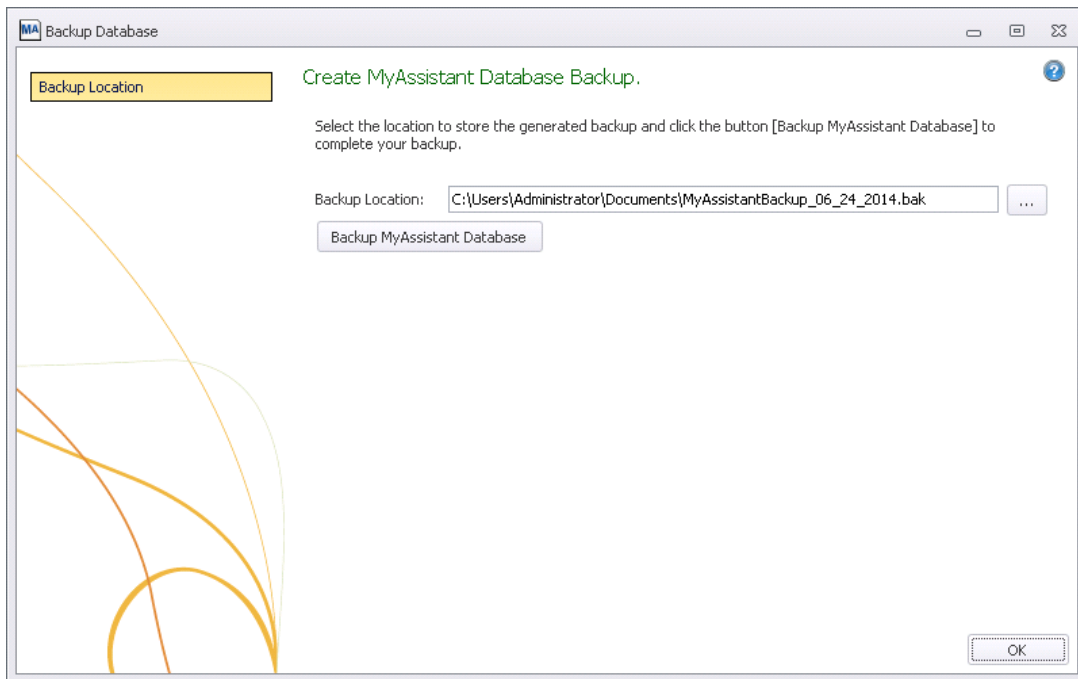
MA Backup Database

Backup Location

Create MyAssistant Database Backup.

Select the location to store the generated backup and click the button [Backup MyAssistant Database] to complete your backup.

Backup Location: C:\Users\Administrator\Documents\MyAssistantBackup_06_24_2014.bak ...

Backup MyAssistant Database

OK